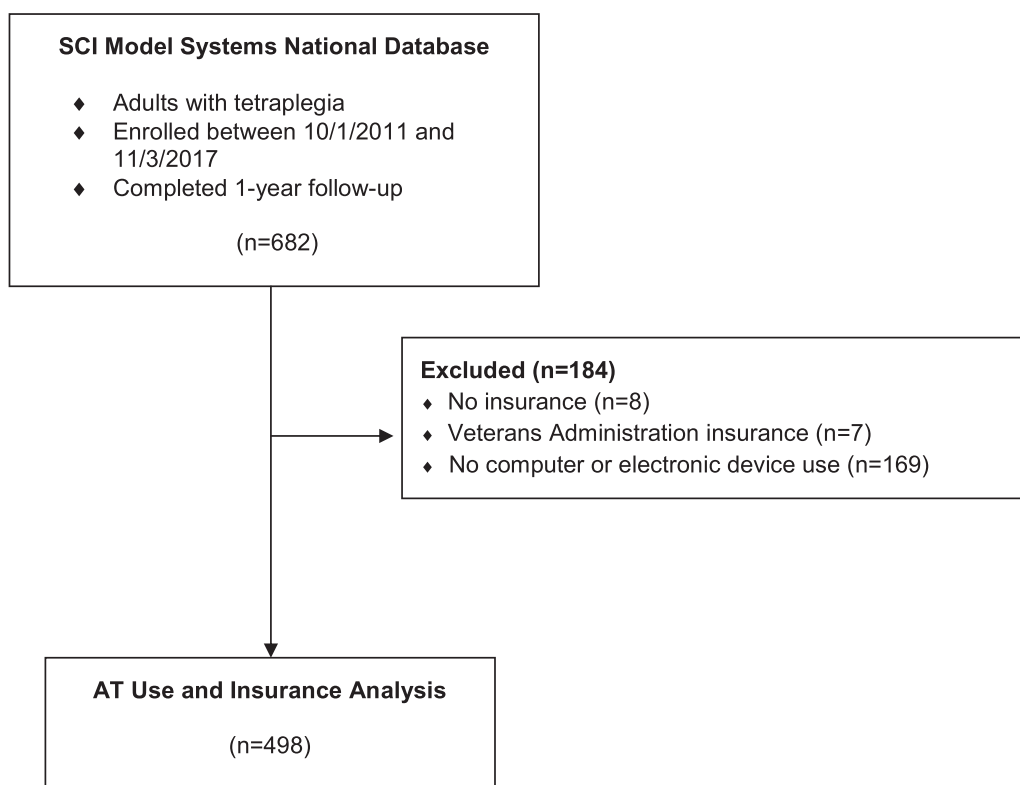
SCI Model Systems National Database

♦ Adults with tetraplegia
♦ Enrolled between 10/1/2011 and 11/3/2017
♦ Completed 1-year follow-up

(n=682)

Excluded (n=184)
♦ No insurance (n=8)
♦ Veterans Administration insurance (n=7)
♦ No computer or electronic device use (n=169)

AT Use and Insurance Analysis

(n=498)